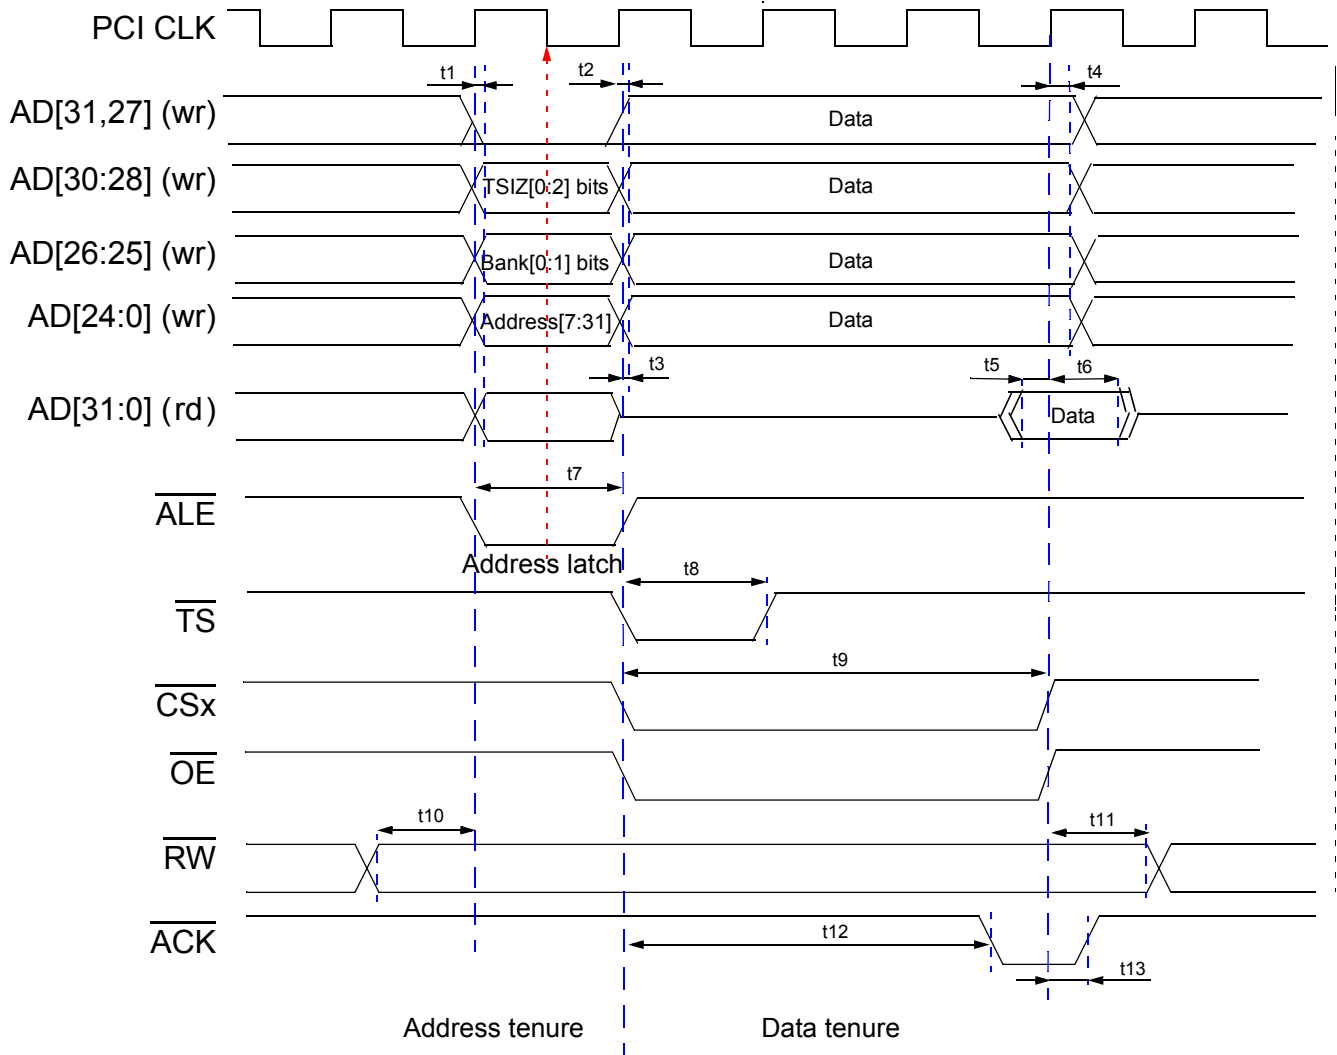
PCI CLK

t1

t2

t4

AD[31,27] (wr)

Data

AD[30:28] (wr)

TSIZ[0:2] bits

Data

AD[26:25] (wr)

Bank[0:1] bits

Data

AD[24:0] (wr)

Address[7:31]

Data

t3

t5

t6

AD[31:0] (rd)

Data

t7

$\overline{ALE}$

Address latch

t8

$\overline{TS}$

t9

$\overline{CSx}$

$\overline{OE}$

t10

t11

$\overline{RW}$

t12

$\overline{ACK}$

t13

Address tenure

Data tenure